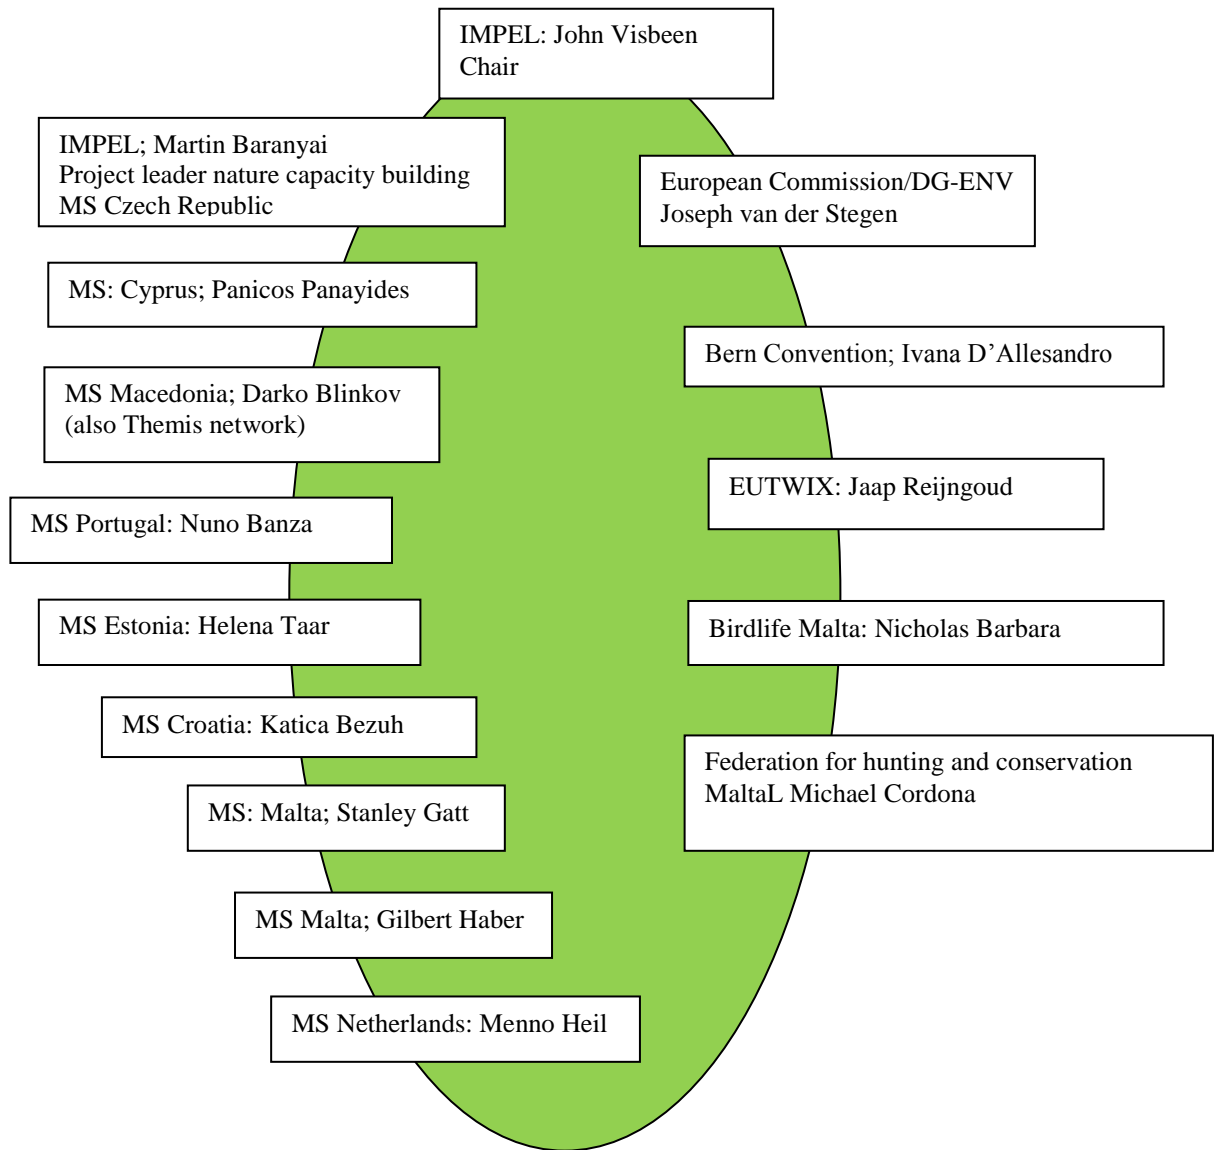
IMPEL: John Visbeen
Chair

IMPEL; Martin Baranyai
Project leader nature capacity building
MS Czech Republic

European Commission/DG-ENV
Joseph van der Stegen

MS: Cyprus; Panicos Panayides

Bern Convention; Ivana D'Allesandro

MS Macedonia; Darko Blinkov
(also Themis network)

EUTWIX: Jaap Reijngoud

MS Portugal: Nuno Banza

MS Estonia: Helena Taar

Birdlife Malta: Nicholas Barbara

MS Croatia: Katica Bezuh

Federation for hunting and conservation
MaltaL Michael Cordona

MS: Malta; Stanley Gatt

MS Malta; Gilbert Haber

MS Netherlands: Menno Heil